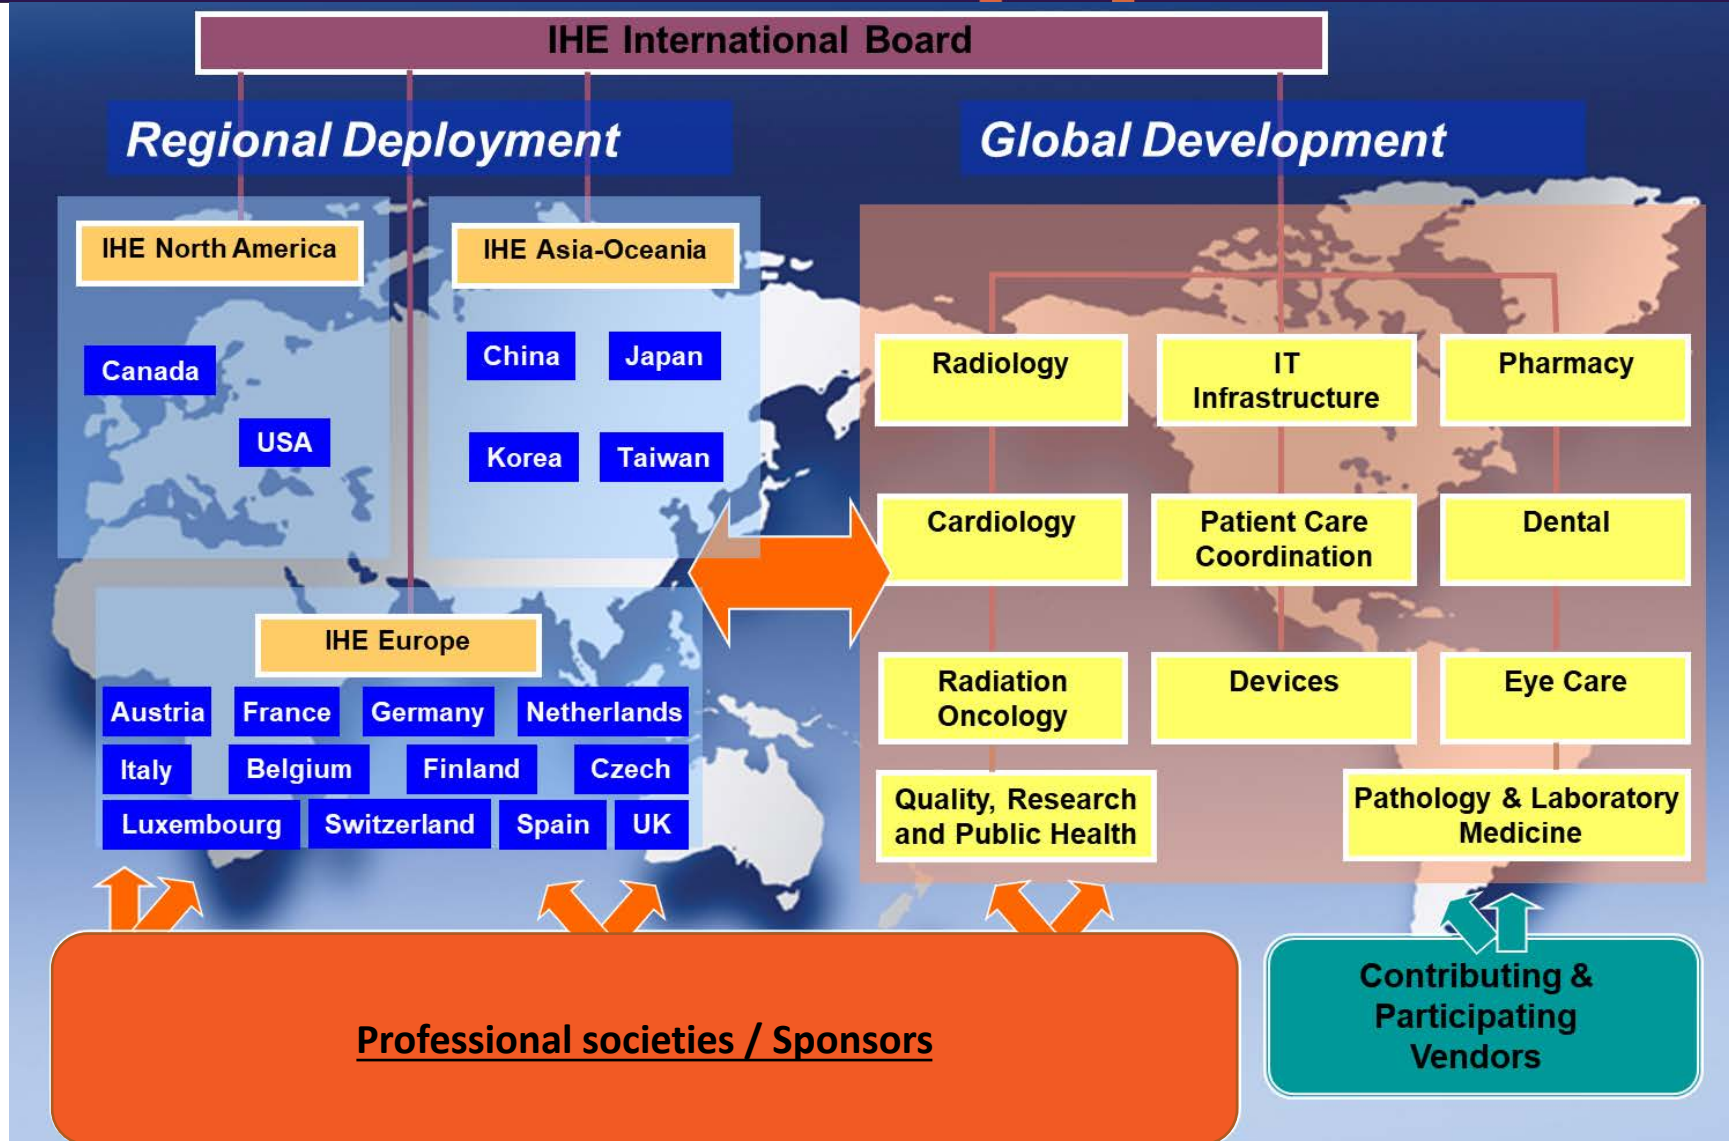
IHE International Board

Regional Deployment

Global Development

IHE North America

Canada

USA

IHE Asia-Oceania

China

Japan

Korea

Taiwan

IHE Europe

Austria

France

Germany

Netherlands

Italy

Belgium

Finland

Czech

Luxembourg

Switzerland

Spain

UK

Radiology

IT Infrastructure

Pharmacy

Cardiology

Patient Care Coordination

Dental

Radiation Oncology

Devices

Eye Care

Quality, Research and Public Health

Pathology & Laboratory Medicine

Professional societies / Sponsors

Contributing & Participating Vendors